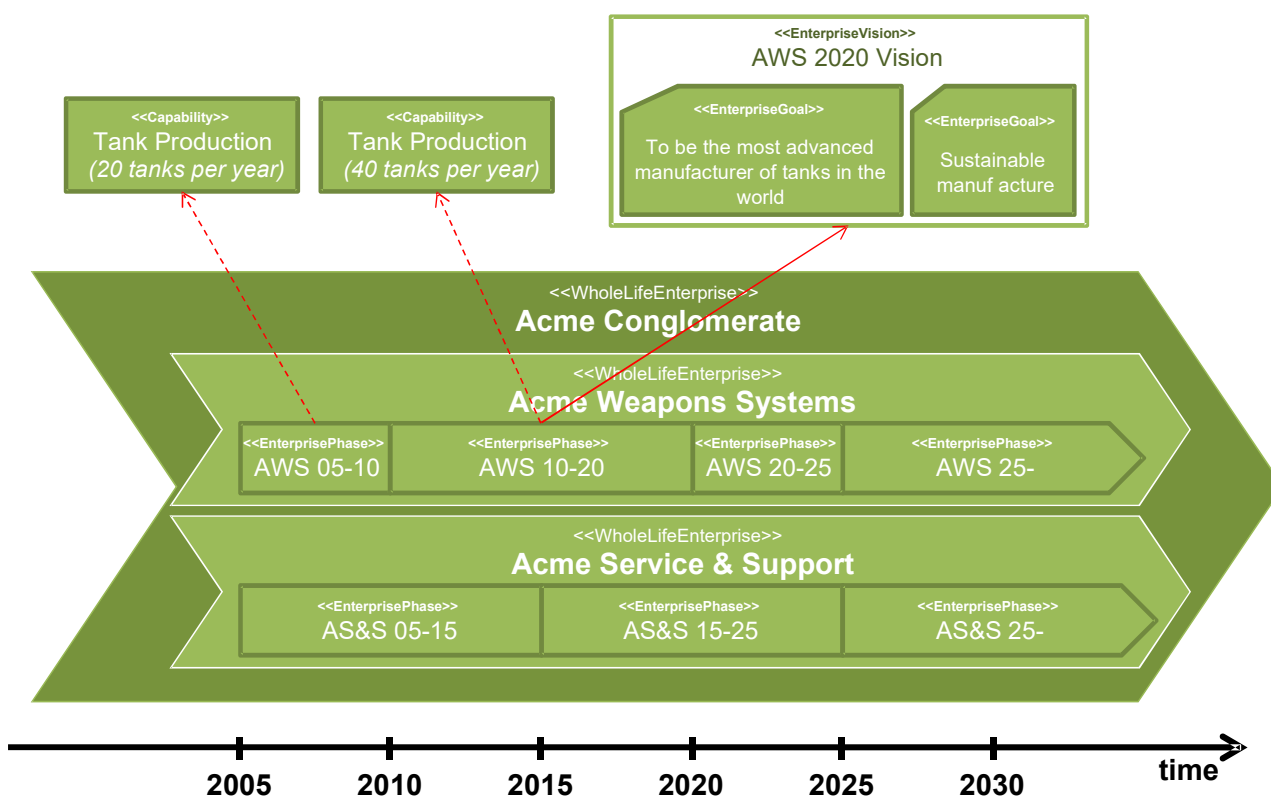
<<EnterpriseVision>>
AWS 2020 Vision

<<EnterpriseGoal>>
To be the most advanced manufacturer of tanks in the world

<<EnterpriseGoal>>
Sustainable manuf acture

<<Capability>>
Tank Production
*(20 tanks per year)*

<<Capability>>
Tank Production
*(40 tanks per year)*

<<WholeLifeEnterprise>>
Acme Conglomerate

<<WholeLifeEnterprise>>
Acme Weapons Systems

<<EnterprisePhase>>
AWS 05-10

<<EnterprisePhase>>
AWS 10-20

<<EnterprisePhase>>
AWS 20-25

<<EnterprisePhase>>
AWS 25-

<<WholeLifeEnterprise>>
Acme Service & Support

<<EnterprisePhase>>
AS&S 05-15

<<EnterprisePhase>>
AS&S 15-25

<<EnterprisePhase>>
AS&S 25-

2005 2010 2015 2020 2025 2030 time